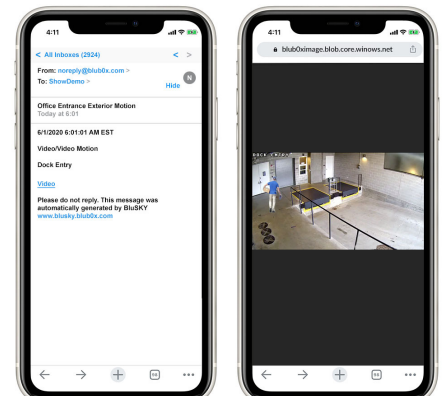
4:11

< All Inboxes (2924)

From: noreply@blub0x.com >
To: ShowDemo >
Hide
N

Office Entrance Exterior Motion
Today at 6:01

6/1/2020 6:01:01 AM EST

Video/Video Motion

Dock Entry

Video

Please do not reply. This message was automatically generated by BluSKY
www.blusky.blub0x.com

4:11

blub0ximage.blob.core.winows.net

DOCK ENTRY